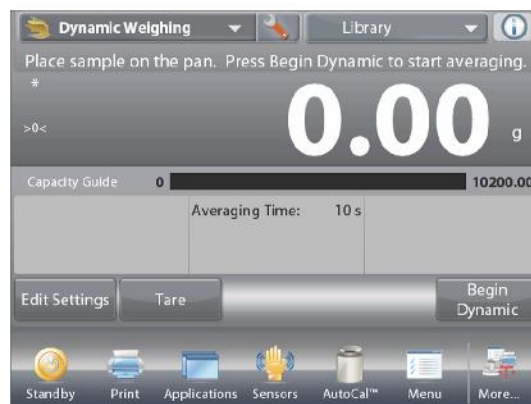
Dynamic Weighing

Library

Place sample on the pan. Press Begin Dynamic to start averaging.

*

>0<

0.00

g

Capacity Guide

0

10200.00

Averaging Time:

10 s

Edit Settings

Tare

Begin Dynamic

Standby

Print

Applications

Sensors

AutoCal™

Menu

More...